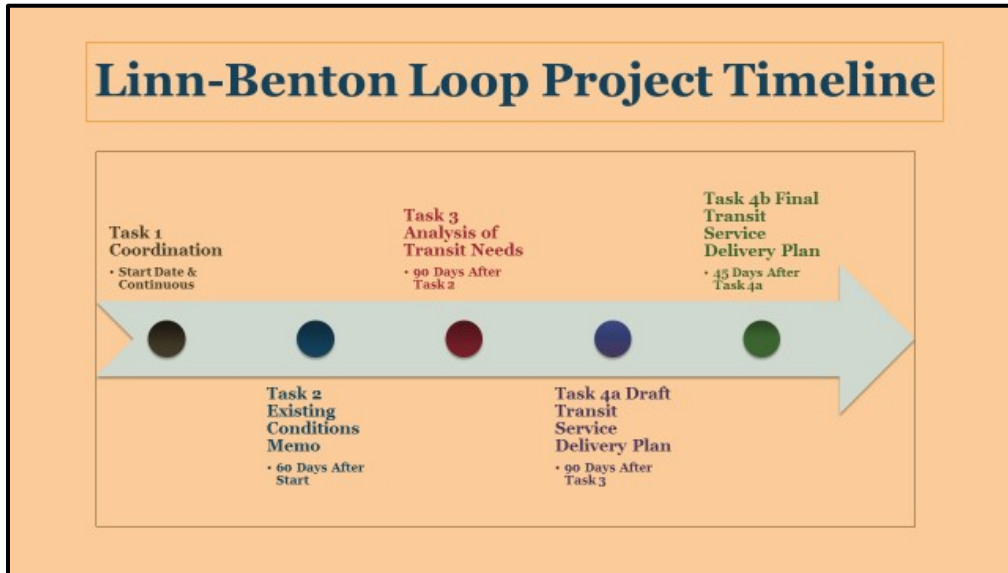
Linn-Benton Loop Project Timeline

Task 1 Coordination
• Start Date & Continuous

Task 2 Existing Conditions Memo
• 60 Days After Start

Task 3 Analysis of Transit Needs
• 90 Days After Task 2

Task 4a Draft Transit Service Delivery Plan
• 90 Days After Task 3

Task 4b Final Transit Service Delivery Plan
• 45 Days After Task 4a